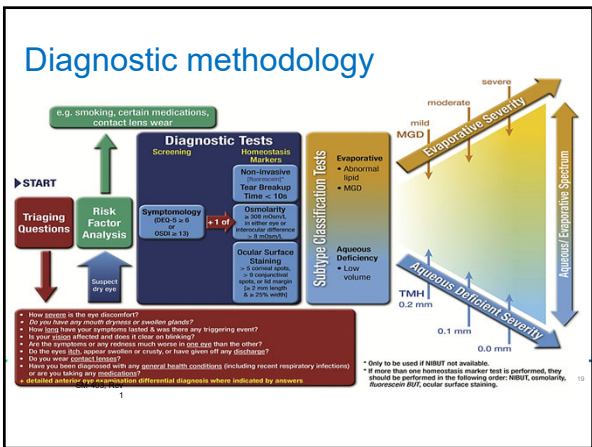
Diagnostic methodology

e.g. smoking, certain medications, contact lens wear

START

Triaging Questions

Risk Factor Analysis

Suspect dry eye

Diagnostic Tests

Screening

Homeostasis Markers

Symptomology (DEQ-5 ≥ 6 or OSDI ≥ 13)

+1 of

Non-invasive (fluorescein)* Tear Breakup Time < 10s

Osmolarity ≥ 308 mOsm/L in either eye or interocular difference > 8 mOsm/L

Ocular Surface Staining > 5 corneal spots, > 9 conjunctival spots, or lid margin (≥ 2 mm length & ≥ 25% width)

Subtype Classification Tests

Evaporative
• Abnormal lipid
• MGD

Aqueous Deficiency
• Low volume

severe

moderate

mild

MGD

Evaporative Severity

Aqueous/ Evaporative Spectrum

TMH 0.2 mm

0.1 mm

0.0 mm

Aqueous Deficient Severity

• How severe is the eye discomfort?
• Do you have any mouth dryness or swollen glands?
• How long have your symptoms lasted & was there any triggering event?
• Is your vision affected and does it clear on blinking?
• Are the symptoms or any redness much worse in one eye than the other?
• Do the eyes itch, appear swollen or crusty, or have given off any discharge?
• Do you wear contact lenses?
• Have you been diagnosed with any general health conditions (including recent respiratory infections) or are you taking any medications?
+ detailed anterior eye examination differential diagnosis where indicated by answers

* Only to be used if NIBUT not available.
^ If more than one homeostasis marker test is performed, they should be performed in the following order: NIBUT, osmolarity, fluorescein BUT, ocular surface staining.

19

1